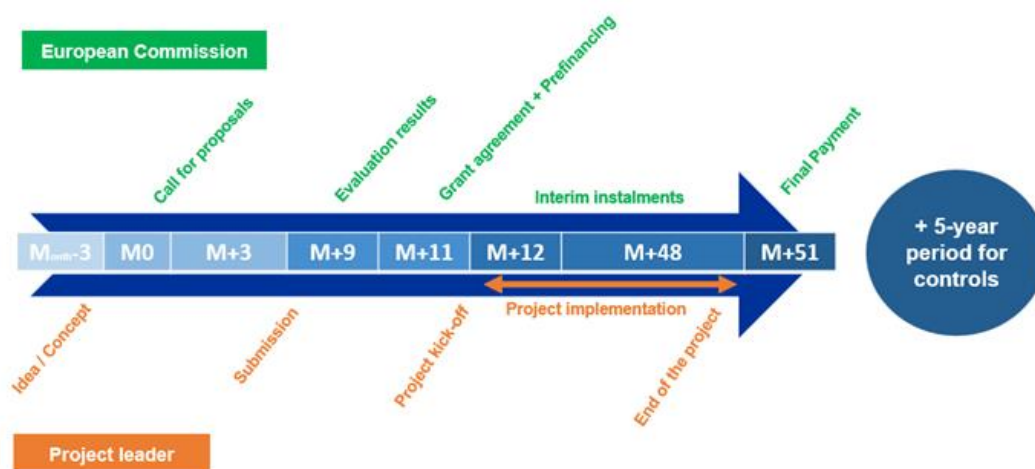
European Commission

Call for proposals

Evaluation results

Grant agreement + Prefinancing

Interim instalments

Final Payment

| $M_{onth}$-3 | M0 | M+3 | M+9 | M+11 | M+12 | M+48 | M+51 |
|---|---|---|---|---|---|---|---|

+ 5-year period for controls

Project implementation

Idea / Concept

Submission

Project kick-off

End of the project

Project leader